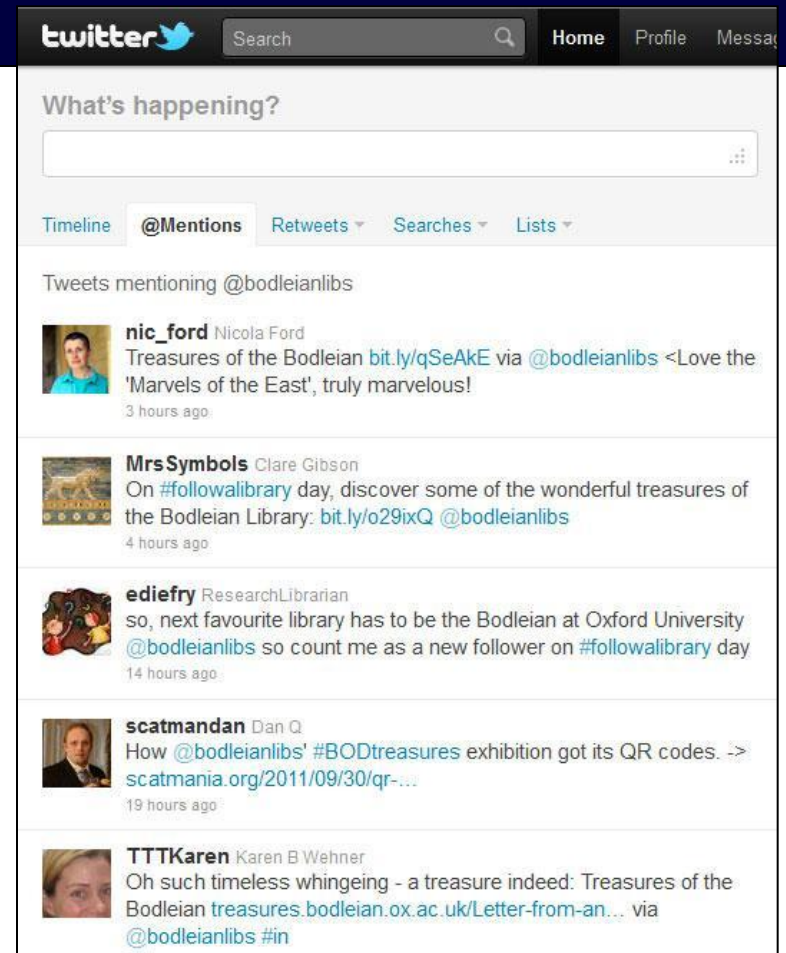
twitter Search Home Profile Messag

What's happening?

Timeline @Mentions Retweets Searches Lists

Tweets mentioning @bodleianlibs

nic_ford Nicola Ford
Treasures of the Bodleian bit.ly/qSeAkE via @bodleianlibs <Love the 'Marvels of the East', truly marvelous!
3 hours ago

MrsSymbols Clare Gibson
On #followalibrary day, discover some of the wonderful treasures of the Bodleian Library: bit.ly/o29ixQ @bodleianlibs
4 hours ago

ediefry ResearchLibrarian
so, next favourite library has to be the Bodleian at Oxford University @bodleianlibs so count me as a new follower on #followalibrary day
14 hours ago

scatmandan Dan Q
How @bodleianlibs' #BODtreasures exhibition got its QR codes. -> scatmania.org/2011/09/30/qr-...
19 hours ago

TTTKaren Karen B Wehner
Oh such timeless whingeing - a treasure indeed: Treasures of the Bodleian treasures.bodleian.ox.ac.uk/Letter-from-an... via @bodleianlibs #in